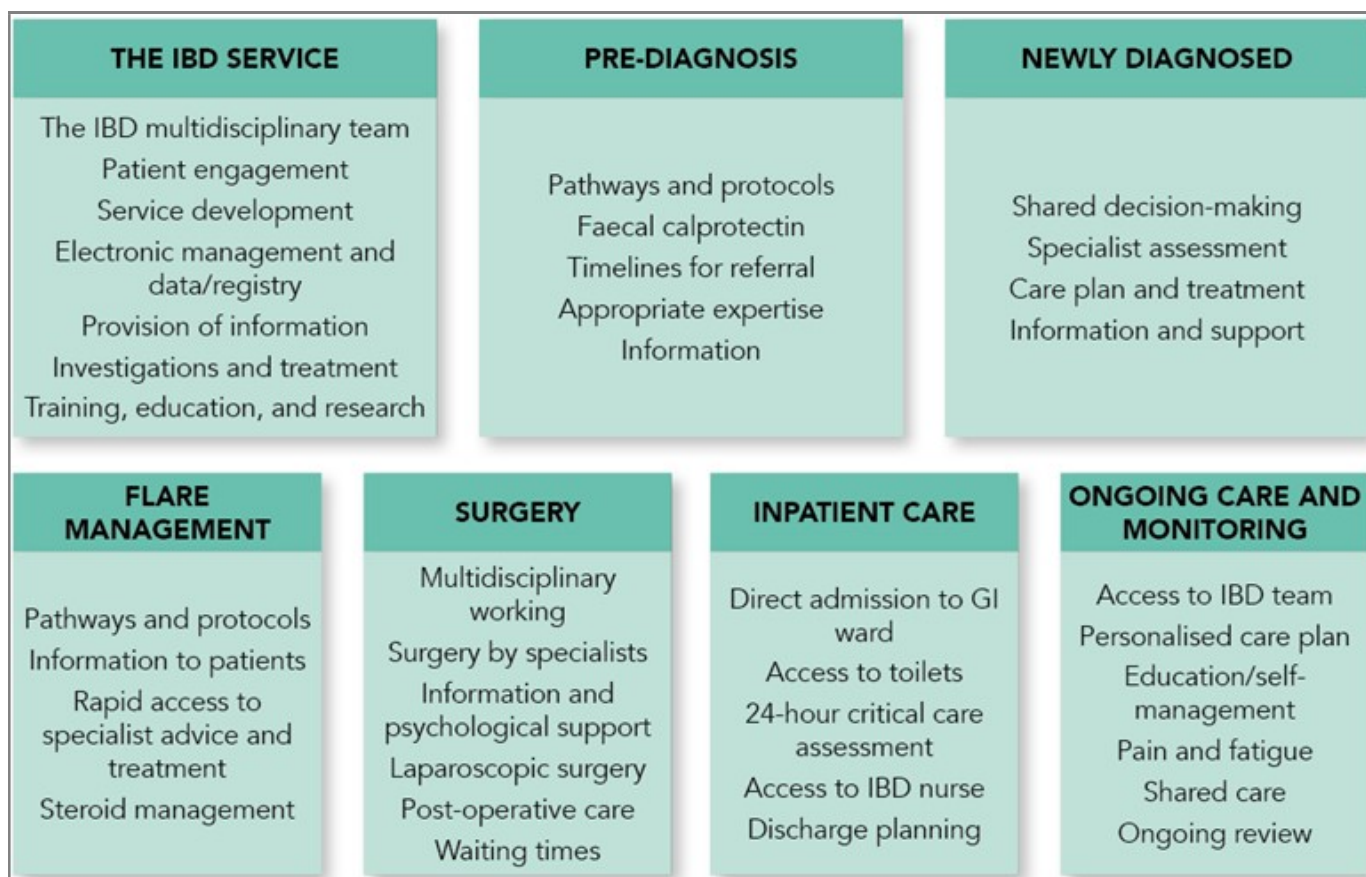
THE IBD SERVICE

The IBD multidisciplinary team
Patient engagement
Service development
Electronic management and data/registry
Provision of information
Investigations and treatment
Training, education, and research

PRE-DIAGNOSIS

Pathways and protocols
Faecal calprotectin
Timelines for referral
Appropriate expertise
Information

NEWLY DIAGNOSED

Shared decision-making
Specialist assessment
Care plan and treatment
Information and support

FLARE MANAGEMENT

Pathways and protocols
Information to patients
Rapid access to specialist advice and treatment
Steroid management

SURGERY

Multidisciplinary working
Surgery by specialists
Information and psychological support
Laparoscopic surgery
Post-operative care
Waiting times

INPATIENT CARE

Direct admission to GI ward
Access to toilets
24-hour critical care assessment
Access to IBD nurse
Discharge planning

ONGOING CARE AND MONITORING

Access to IBD team
Personalised care plan
Education/self-management
Pain and fatigue
Shared care
Ongoing review